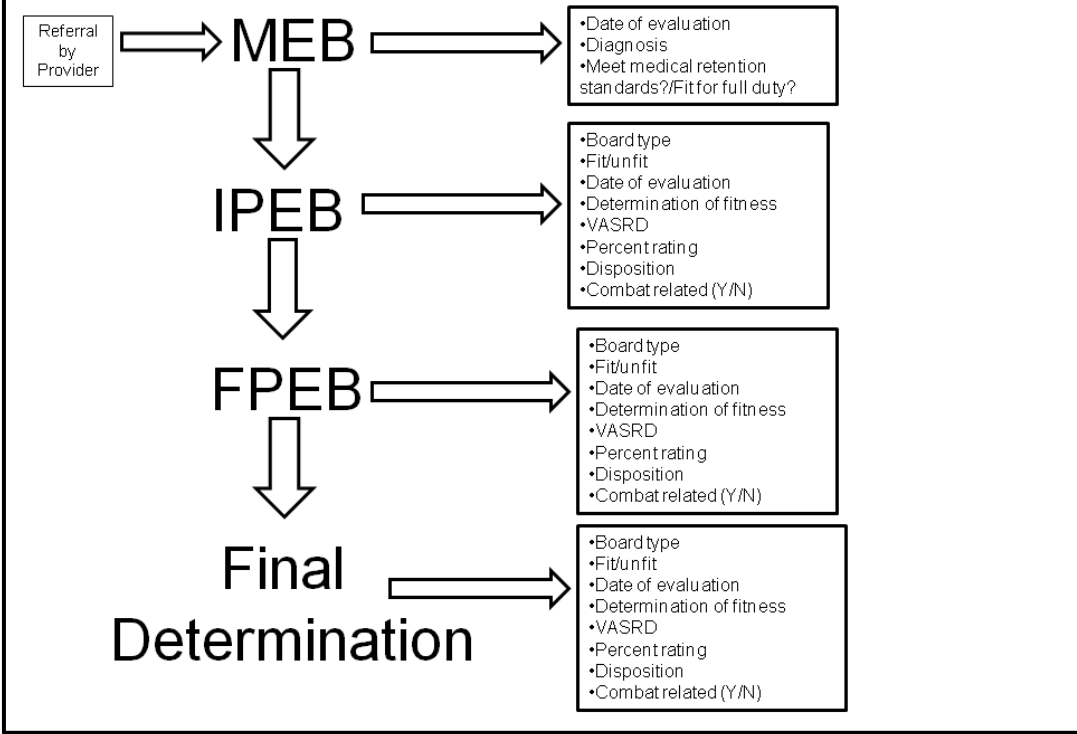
Referral by Provider

MEB

•Date of evaluation
•Diagnosis
•Meet medical retention standards?/Fit for full duty?

IPEB

•Board type
•Fit/unfit
•Date of evaluation
•Determination of fitness
•VASRD
•Percent rating
•Disposition
•Combat related (Y/N)

FPEB

•Board type
•Fit/unfit
•Date of evaluation
•Determination of fitness
•VASRD
•Percent rating
•Disposition
•Combat related (Y/N)

Final Determination

•Board type
•Fit/unfit
•Date of evaluation
•Determination of fitness
•VASRD
•Percent rating
•Disposition
•Combat related (Y/N)